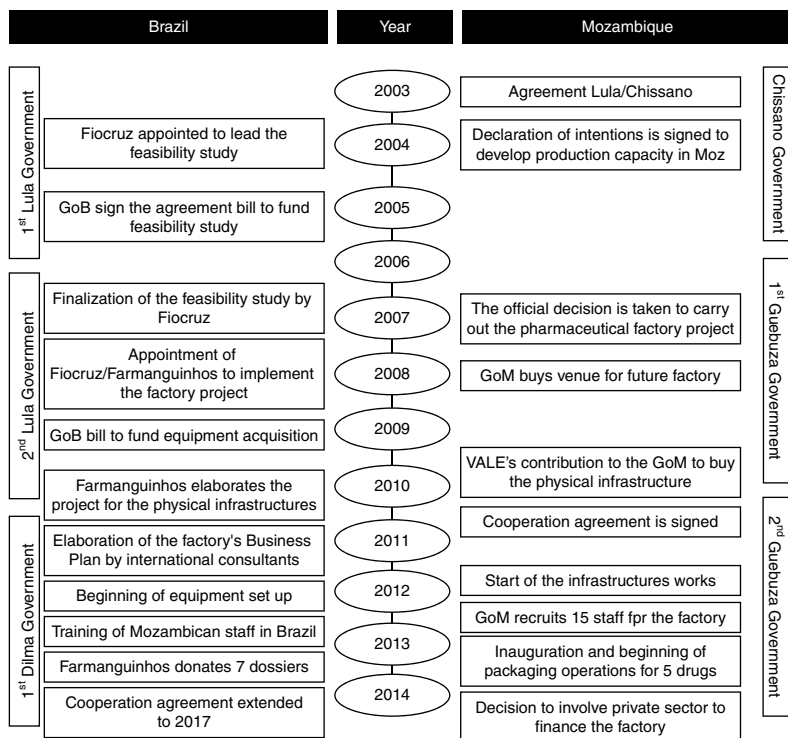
| Brazil | Year | Mozambique |
|---|---|---|
| | 2003 | Agreement Lula/Chissano |
| Fiocruz appointed to lead the feasibility study | 2004 | Declaration of intentions is signed to develop production capacity in Moz |
| GoB sign the agreement bill to fund feasibility study | 2005 | |
| | 2006 | |
| Finalization of the feasibility study by Fiocruz | 2007 | The official decision is taken to carry out the pharmaceutical factory project |
| Appointment of Fiocruz/Farmanguinhos to implement the factory project | 2008 | GoM buys venue for future factory |
| GoB bill to fund equipment acquisition | 2009 | |
| Farmanguinhos elaborates the project for the physical infrastructures | 2010 | VALE's contribution to the GoM to buy the physical infrastructure |
| Elaboration of the factory's Business Plan by international consultants | 2011 | Cooperation agreement is signed |
| Beginning of equipment set up | 2012 | Start of the infrastructures works |
| Training of Mozambican staff in Brazil | 2013 | GoM recruits 15 staff fpr the factory |
| Farmanguinhos donates 7 dossiers | | Inauguration and beginning of packaging operations for 5 drugs |
| Cooperation agreement extended to 2017 | 2014 | Decision to involve private sector to finance the factory |

1$^{st}$ Lula Government

2$^{nd}$ Lula Government

1$^{st}$ Dilma Government

Chissano Government

1$^{st}$ Guebuza Government

2$^{nd}$ Guebuza Government